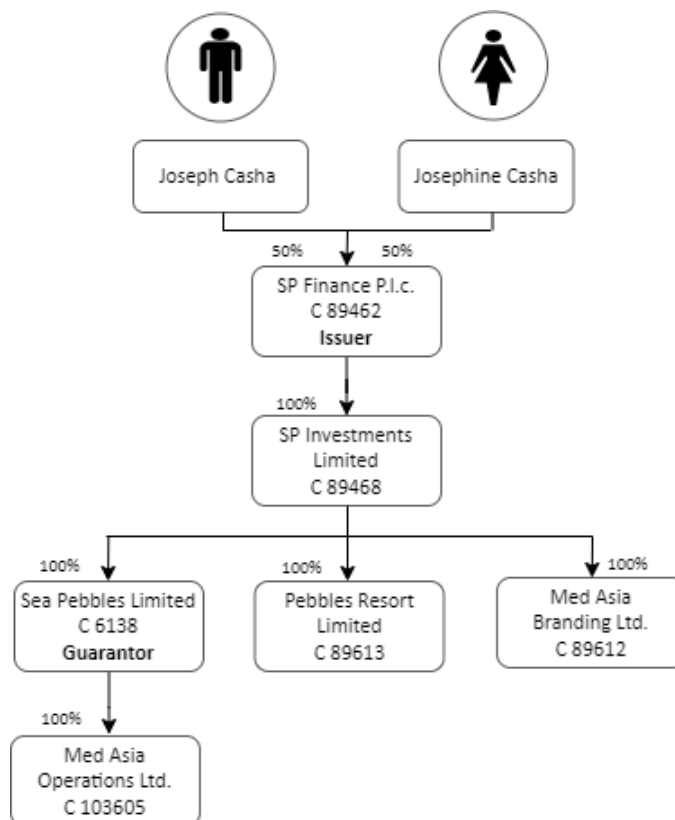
Joseph Casha

Josephine Casha

50%

50%

SP Finance P.l.c.
C 89462
**Issuer**

100%

SP Investments Limited
C 89468

100%

Sea Pebbles Limited
C 6138
**Guarantor**

100%

Pebbles Resort Limited
C 89613

100%

Med Asia Branding Ltd.
C 89612

100%

Med Asia Operations Ltd.
C 103605